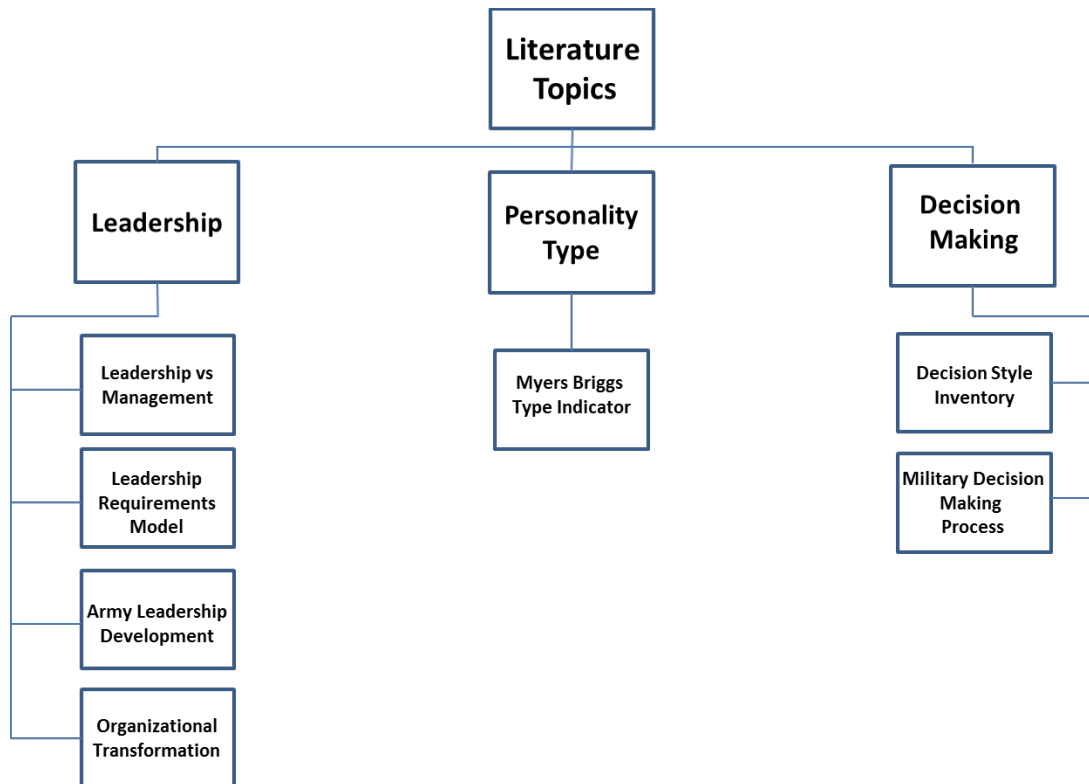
Literature Topics

Leadership

Personality Type

Decision Making

Leadership vs Management

Leadership Requirements Model

Army Leadership Development

Organizational Transformation

Myers Briggs Type Indicator

Decision Style Inventory

Military Decision Making Process